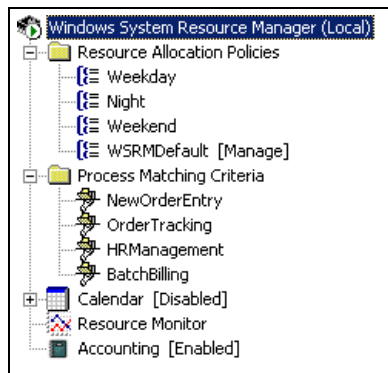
Windows System Resource Manager (Local)
Resource Allocation Policies
Weekday
Night
Weekend
WSRMDefault [Manage]
Process Matching Criteria
NewOrderEntry
OrderTracking
HRManagement
BatchBilling
Calendar [Disabled]
Resource Monitor
Accounting [Enabled]